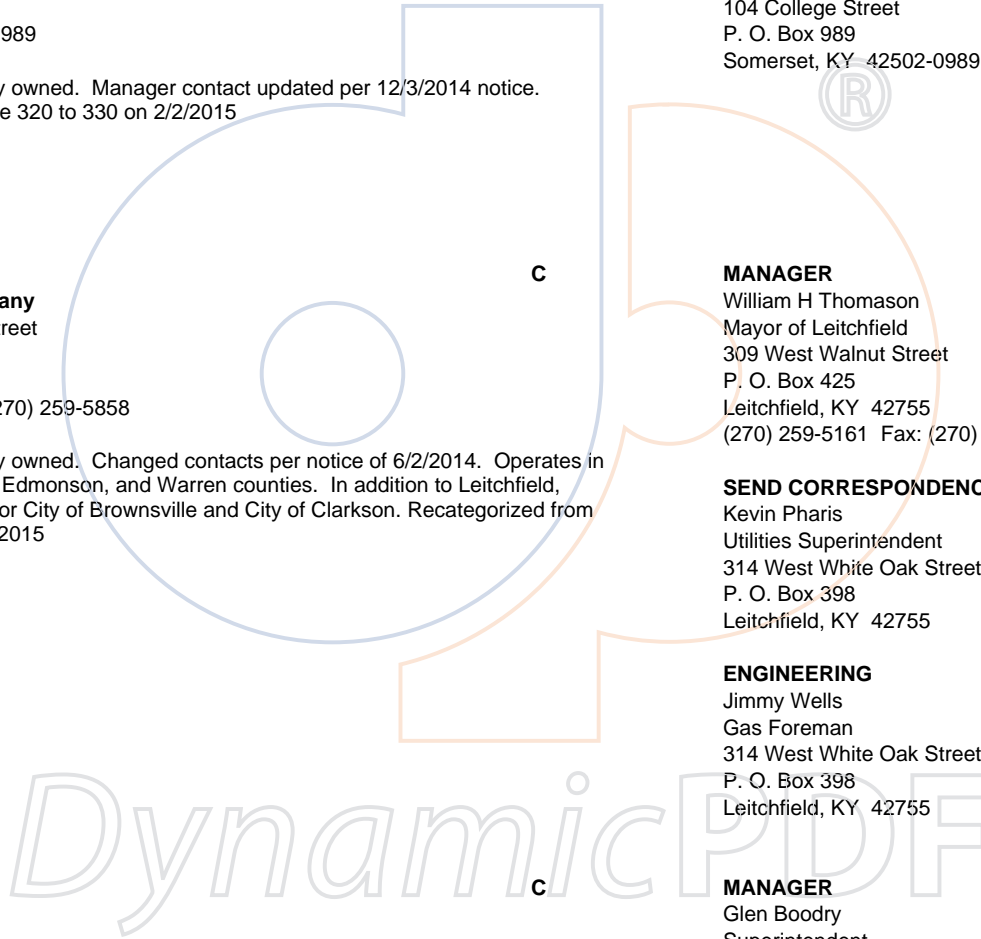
989

y owned. Manager contact updated per 12/3/2014 notice.
e 320 to 330 on 2/2/2015

any
reet

270) 259-5858

y owned. Changed contacts per notice of 6/2/2014. Operates in Edmonson, and Warren counties. In addition to Leitchfield, or City of Brownsville and City of Clarkson. Recategorized from 2015

C

C

104 College Street
P. O. Box 989
Somerset, KY 42502-0989

MANAGER
William H Thomason
Mayor of Leitchfield
309 West Walnut Street
P. O. Box 425
Leitchfield, KY 42755
(270) 259-5161 Fax: (270)

SEND CORRESPONDENC
Kevin Pharis
Utilities Superintendent
314 West White Oak Street
P. O. Box 398
Leitchfield, KY 42755

ENGINEERING
Jimmy Wells
Gas Foreman
314 West White Oak Street
P. O. Box 398
Leitchfield, KY 42755

MANAGER
Glen Boodry
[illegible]

DynamicPDF